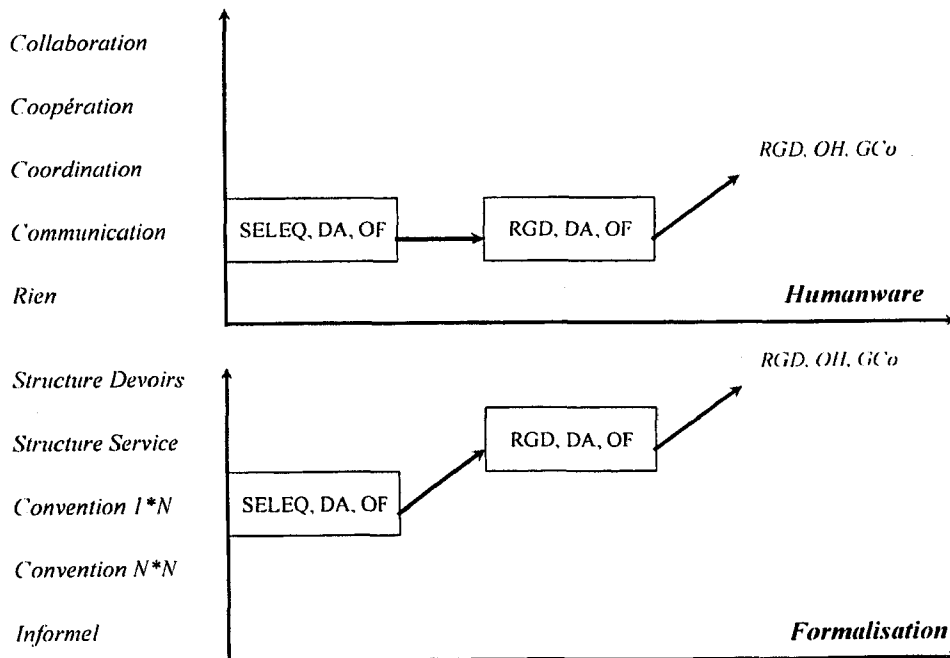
Collaboration

Coopération

Coordination

Communication

Rien

SELEQ, DA, OF

RGD, DA, OF

RGD, OH, GCo

Humanware

Structure Devoirs

Structure Service

Convention 1*N

Convention N*N

Informel

SELEQ, DA, OF

RGD, DA, OF

RGD, OH, GCo

Formalisation